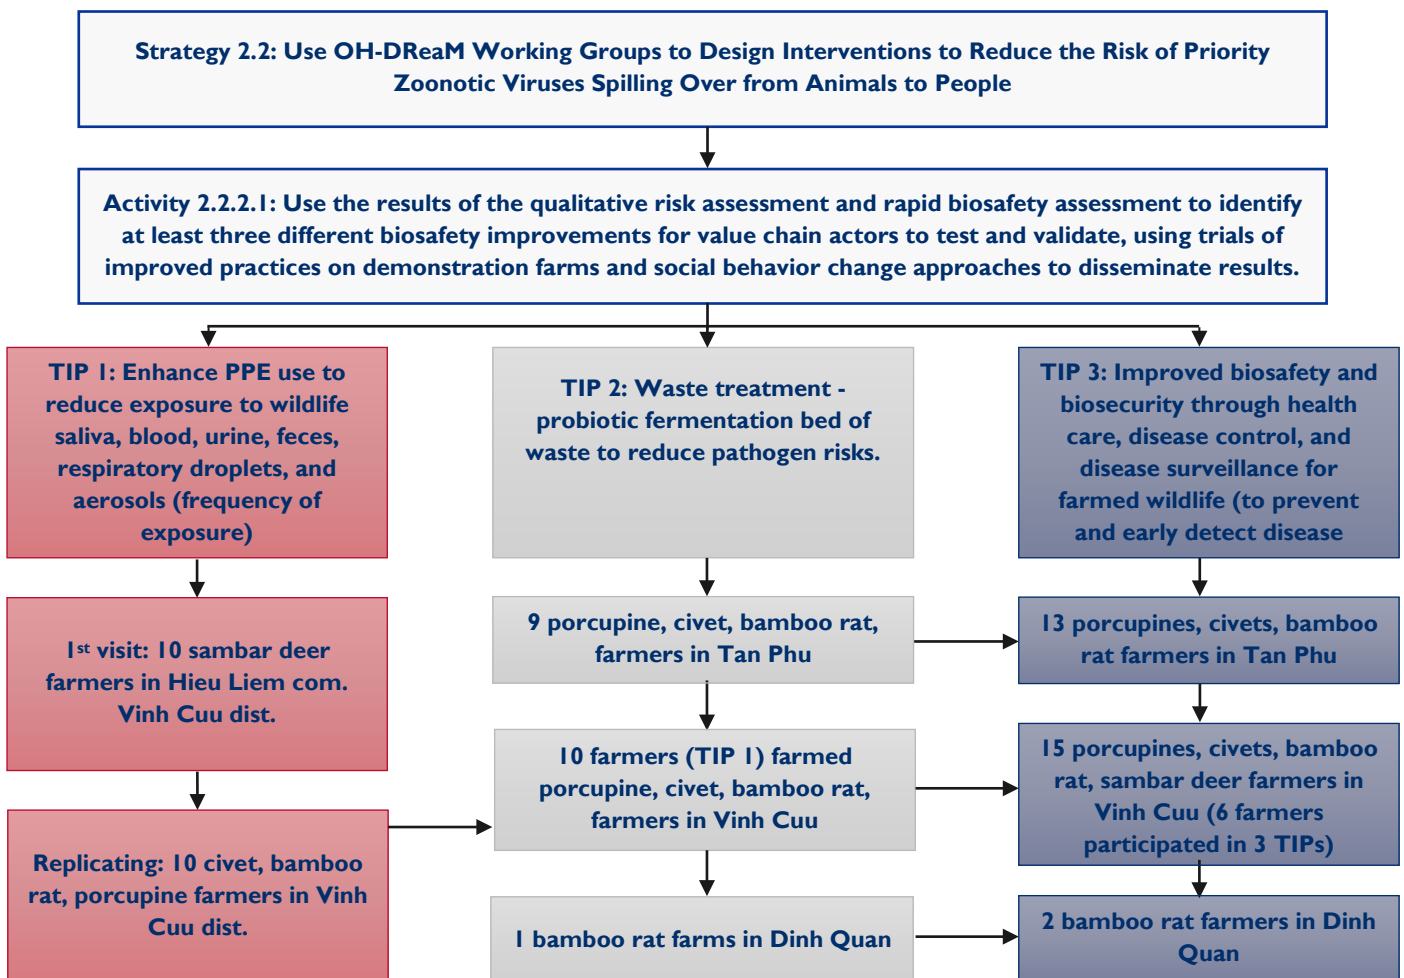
Strategy 2.2: Use OH-DReaM Working Groups to Design Interventions to Reduce the Risk of Priority Zoonotic Viruses Spilling Over from Animals to People

Activity 2.2.2.1: Use the results of the qualitative risk assessment and rapid biosafety assessment to identify at least three different biosafety improvements for value chain actors to test and validate, using trials of improved practices on demonstration farms and social behavior change approaches to disseminate results.

TIP 1: Enhance PPE use to reduce exposure to wildlife saliva, blood, urine, feces, respiratory droplets, and aerosols (frequency of exposure)

1st visit: 10 sambar deer farmers in Hieu Liem com. Vinh Cuu dist.

Replicating: 10 civet, bamboo rat, porcupine farmers in Vinh Cuu dist.

TIP 2: Waste treatment - probiotic fermentation bed of waste to reduce pathogen risks.

9 porcupine, civet, bamboo rat, farmers in Tan Phu

10 farmers (TIP 1) farmed porcupine, civet, bamboo rat, farmers in Vinh Cuu

1 bamboo rat farms in Dinh Quan

TIP 3: Improved biosafety and biosecurity through health care, disease control, and disease surveillance for farmed wildlife (to prevent and early detect disease

13 porcupines, civets, bamboo rat farmers in Tan Phu

15 porcupines, civets, bamboo rat, sambar deer farmers in Vinh Cuu (6 farmers participated in 3 TIPs)

2 bamboo rat farmers in Dinh Quan